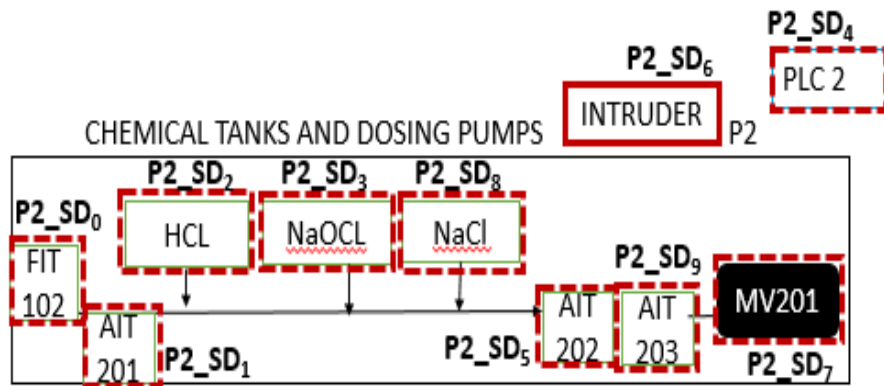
P2_SD$_4$

PLC 2

P2_SD$_6$

INTRUDER

P2

CHEMICAL TANKS AND DOSING PUMPS

P2_SD$_2$

P2_SD$_3$

P2_SD$_8$

P2_SD$_0$

HCL

NaOCL

NaCl

FIT 102

P2_SD$_9$

AIT 201

AIT 202

AIT 203

MV201

P2_SD$_1$

P2_SD$_5$

P2_SD$_7$